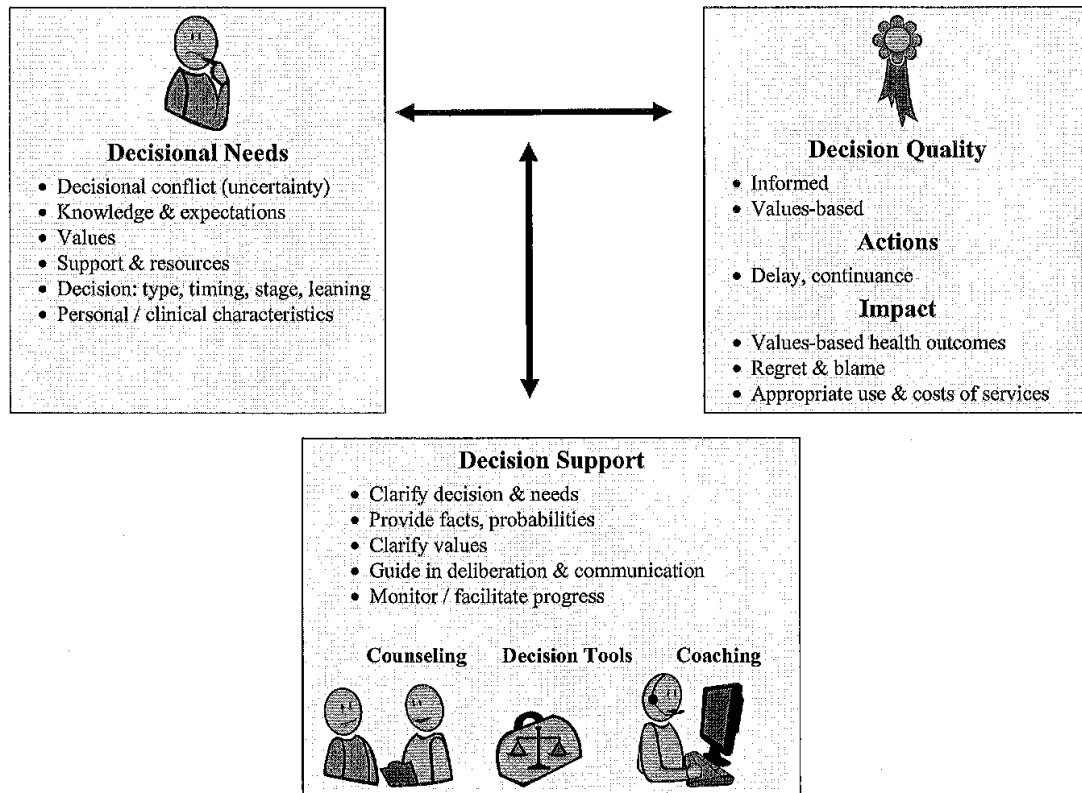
**Decisional Needs**
- Decisional conflict (uncertainty)
- Knowledge & expectations
- Values
- Support & resources
- Decision: type, timing, stage, leaning
- Personal / clinical characteristics

**Decision Quality**
- Informed
- Values-based

**Actions**
- Delay, continuance

**Impact**
- Values-based health outcomes
- Regret & blame
- Appropriate use & costs of services

**Decision Support**
- Clarify decision & needs
- Provide facts, probabilities
- Clarify values
- Guide in deliberation & communication
- Monitor / facilitate progress

Counseling Decision Tools Coaching